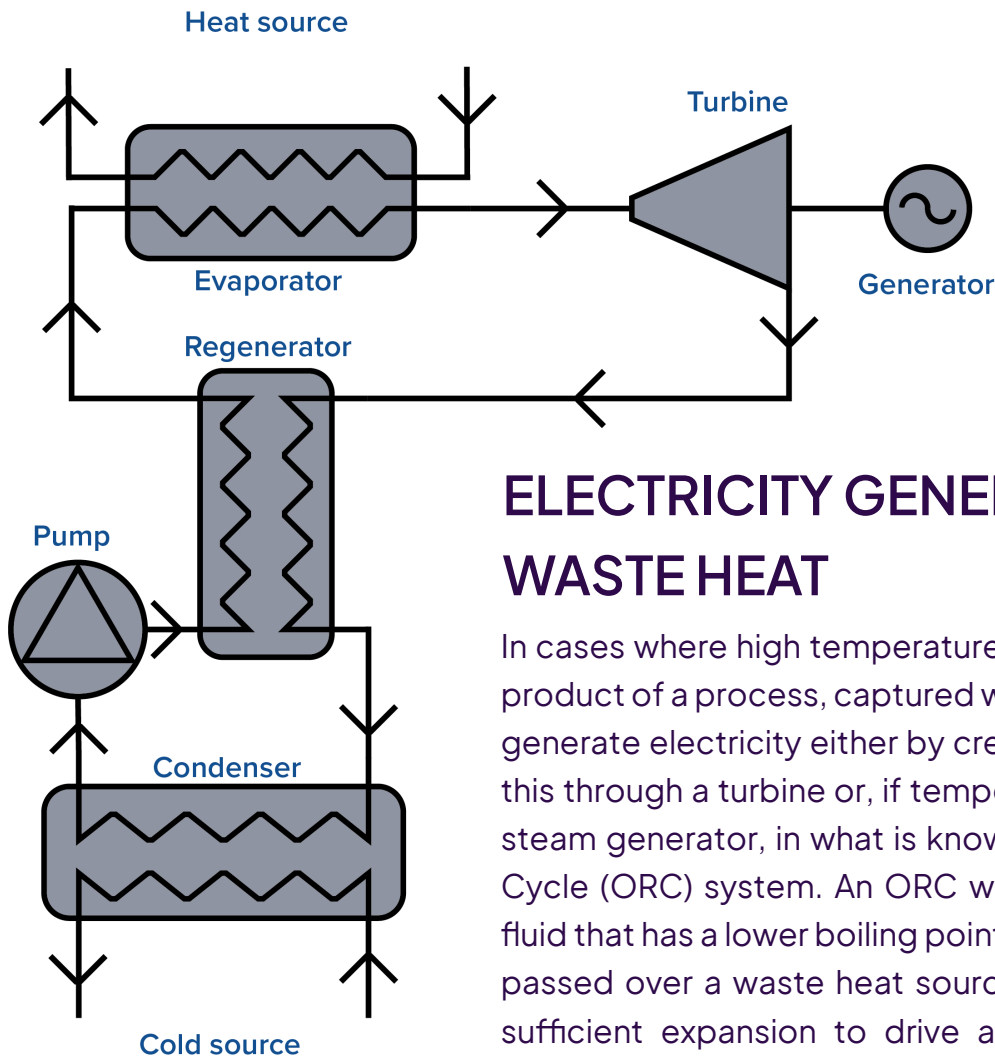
Heat source

Turbine

Evaporator

Generator

Regenerator

Pump

Condenser

Cold source

ELECTRICITY GENE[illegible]
WASTE HEAT

In cases where high temperature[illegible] product of a process, captured w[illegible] generate electricity either by cre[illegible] this through a turbine or, if temp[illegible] steam generator, in what is know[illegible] Cycle (ORC) system. An ORC w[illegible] fluid that has a lower boiling poin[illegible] passed over a waste heat sourc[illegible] sufficient expansion to drive a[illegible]